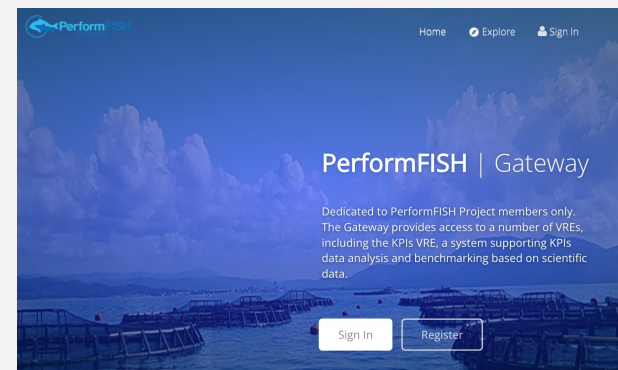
PerformFISH

Home Explore Sign In

PerformFISH | Gateway

Dedicated to PerformFISH Project members only. The Gateway provides access to a number of VREs, including the KPIs VRE, a system supporting KPIs data analysis and benchmarking based on scientific data.

Sign In Register